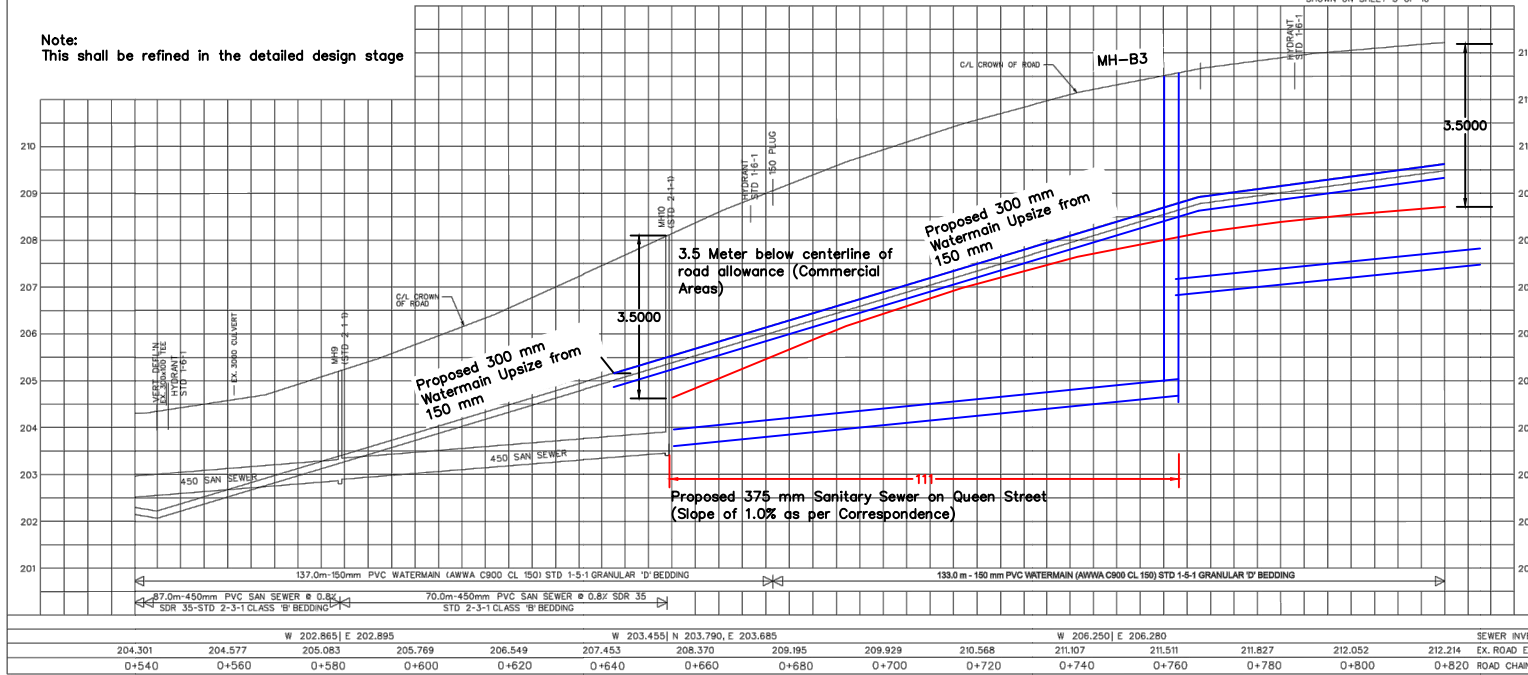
Note:
This shall be refined in the detailed design stage

SHOWN ON SHEET 5 OF 16

210
209
208
207
206
205
204
203
202
201

211
211
210
209
208
207
206
205
204
203
202
201

C/L CROWN OF ROAD
MH-B3
HYDRANT
STD 1-6-1
3.5000
HYDRANT
STD 1-6-1
150 PLUG
MH10
(STD 2-1-1)
Proposed 300 mm Watermain Upsize from 150 mm
3.5 Meter below centerline of road allowance (Commercial Areas)
C/L CROWN OF ROAD
3.5000
VERT. DEFL'N
EX. 300x100 TEE
HYDRANT
STD 1-6-1
EX. 300Ø CULVERT
MH9
(STD 2-1-1)
Proposed 300 mm Watermain Upsize from 150 mm
450 SAN SEWER
450 SAN SEWER
111
Proposed 375 mm Sanitary Sewer on Queen Street
(Slope of 1.0% as per Correspondence)

137.0m-150mm PVC WATERMAIN (AWWA C900 CL 150) STD 1-5-1 GRANULAR 'D' BEDDING
133.0 m - 150 mm PVC WATERMAIN (AWWA C900 CL 150) STD 1-5-1 GRANULAR 'D' BEDDING
87.0m-450mm PVC SAN SEWER @ 0.8%
SDR 35-STD 2-3-1 CLASS 'B' BEDDING
70.0m-450mm PVC SAN SEWER @ 0.8% SDR 35
STD 2-3-1 CLASS 'B' BEDDING

W 202.865| E 202.895
W 203.455| N 203.790, E 203.685
W 206.250| E 206.280
SEWER INV
204.301 204.577 205.083 205.769 206.549 207.453 208.370 209.195 209.929 210.568 211.107 211.511 211.827 212.052 212.214 EX. ROAD E
0+540 0+560 0+580 0+600 0+620 0+640 0+660 0+680 0+700 0+720 0+740 0+760 0+780 0+800 0+820 ROAD CHAIN